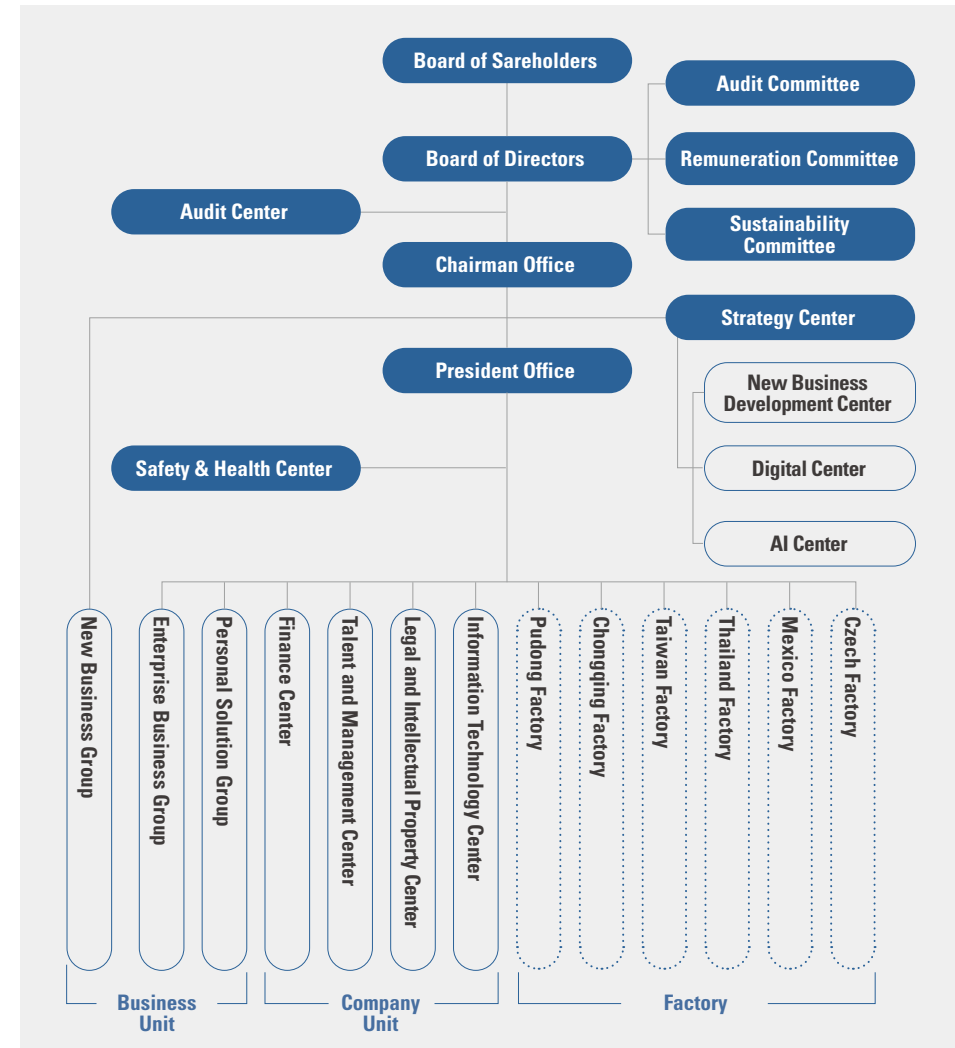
Board of Sareholders

Audit Committee

Board of Directors

Remuneration Committee

Audit Center

Sustainability Committee

Chairman Office

Strategy Center

President Office

New Business Development Center

Safety & Health Center

Digital Center

AI Center

New Business Group

Enterprise Business Group

Personal Solution Group

Finance Center

Talent and Management Center

Legal and Intellectual Property Center

Information Technology Center

Pudong Factory

Chongqing Factory

Taiwan Factory

Thailand Factory

Mexico Factory

Czech Factory

Business Unit

Company Unit

Factory